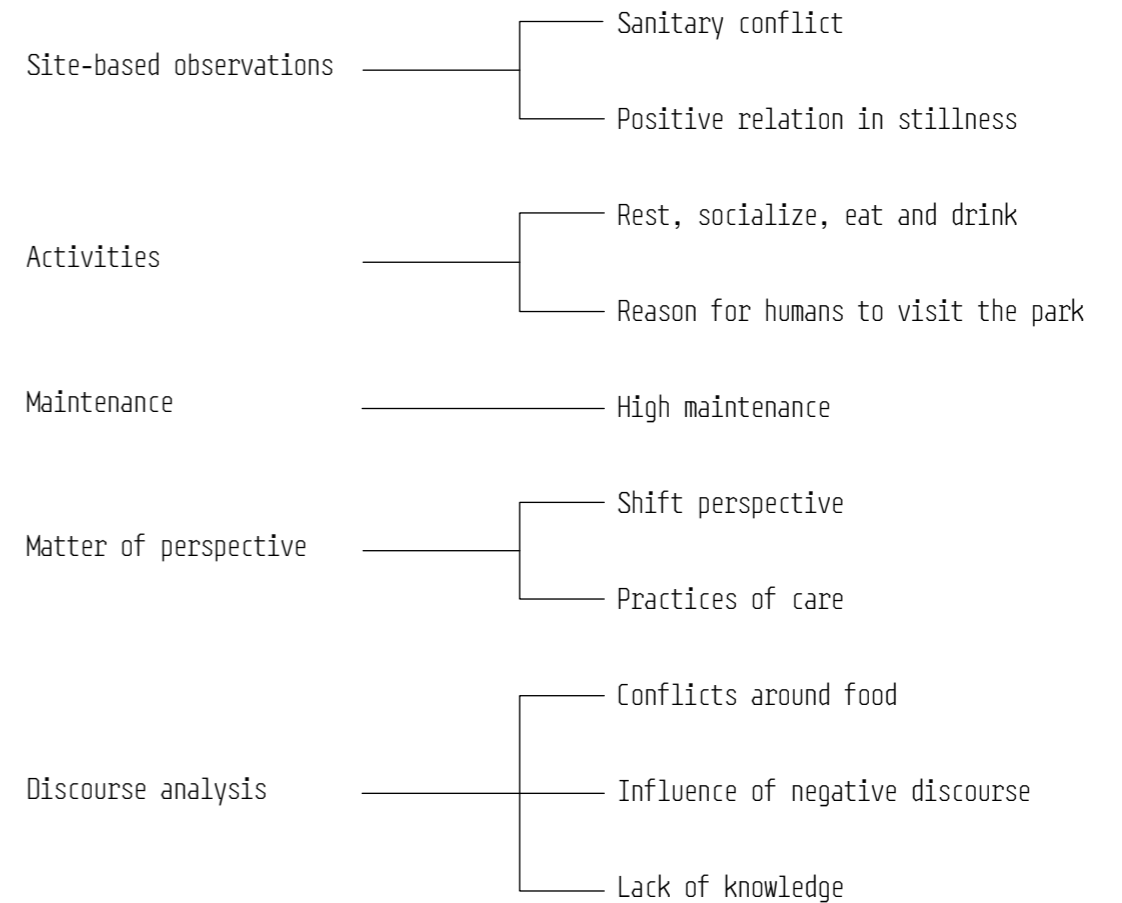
Site-based observations

Sanitary conflict

Positive relation in stillness

Activities

Rest, socialize, eat and drink

Reason for humans to visit the park

Maintenance

High maintenance

Matter of perspective

Shift perspective

Practices of care

Discourse analysis

Conflicts around food

Influence of negative discourse

Lack of knowledge